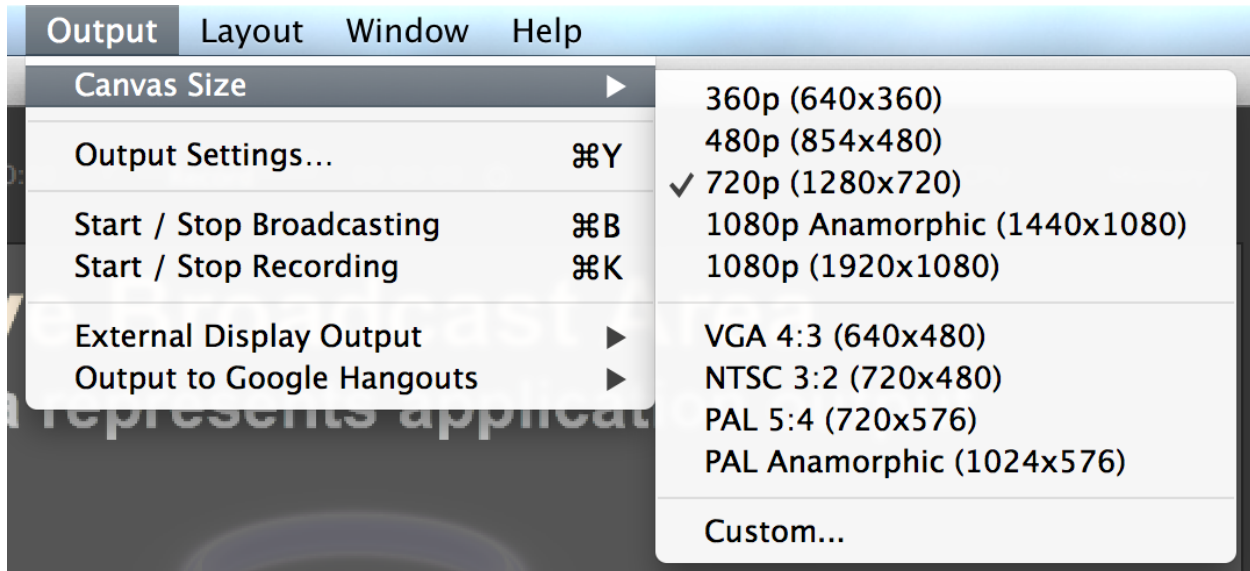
Output Layout Window Help

Canvas Size ▶

Output Settings... ⌘Y

Start / Stop Broadcasting ⌘B
Start / Stop Recording ⌘K

External Display Output ▶
Output to Google Hangouts ▶

360p (640x360)
480p (854x480)
✓ 720p (1280x720)
1080p Anamorphic (1440x1080)
1080p (1920x1080)

VGA 4:3 (640x480)
NTSC 3:2 (720x480)
PAL 5:4 (720x576)
PAL Anamorphic (1024x576)

Custom...

e Broadcast Area
a represents applicati